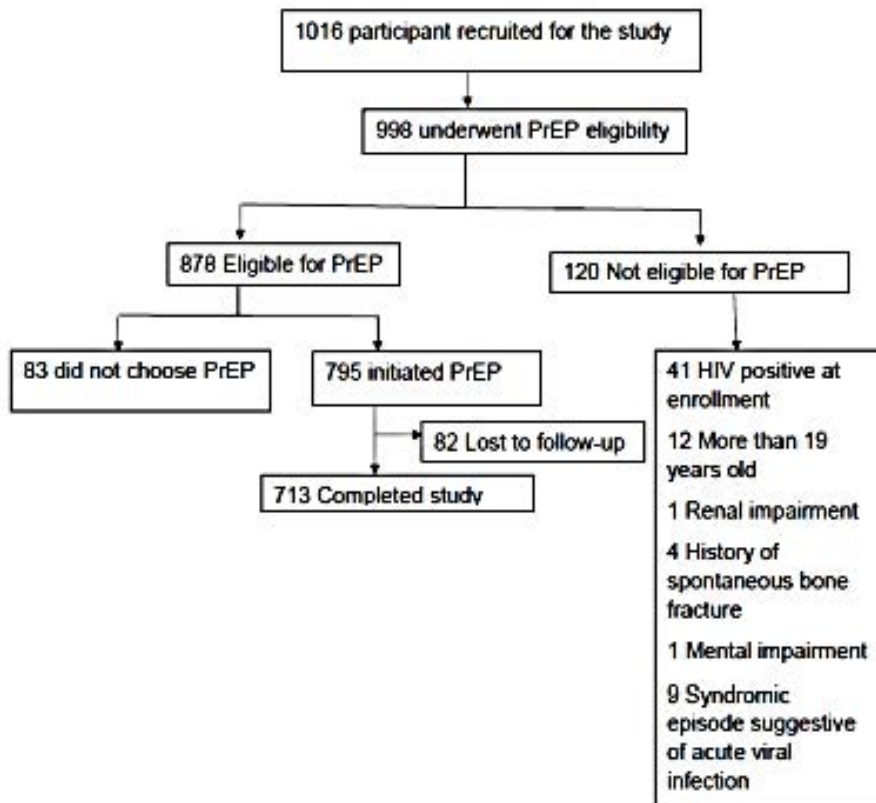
1016 participant recruited for the study

998 underwent PrEP eligibility

878 Eligible for PrEP

120 Not eligible for PrEP

83 did not choose PrEP

795 initiated PrEP

82 Lost to follow-up

713 Completed study

41 HIV positive at enrollment

12 More than 19 years old

1 Renal impairment

4 History of spontaneous bone fracture

1 Mental impairment

9 Syndromic episode suggestive of acute viral infection